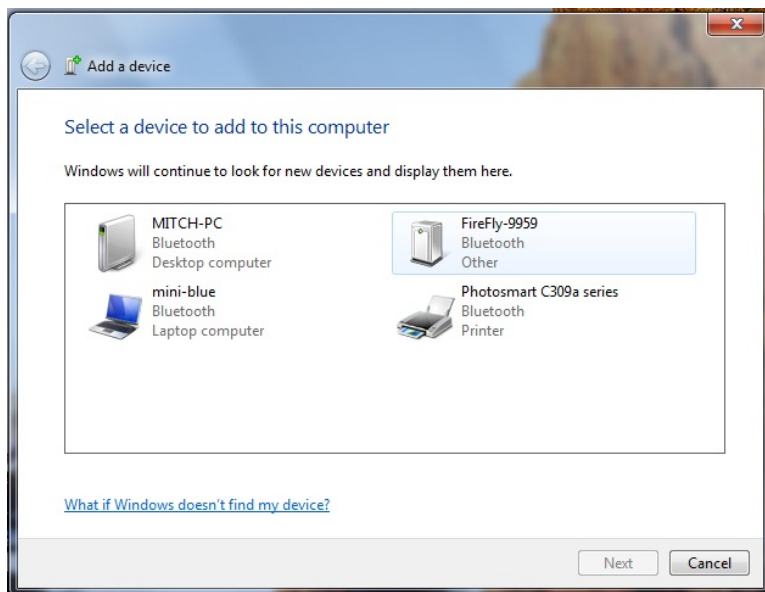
Add a device

Select a device to add to this computer

Windows will continue to look for new devices and display them here.

MITCH-PC
Bluetooth
Desktop computer

FireFly-9959
Bluetooth
Other

mini-blue
Bluetooth
Laptop computer

Photosmart C309a series
Bluetooth
Printer

What if Windows doesn't find my device?

Next
Cancel